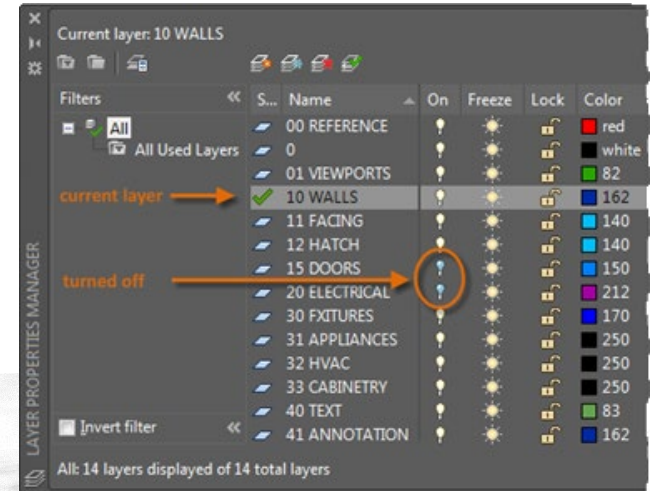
Current layer: 10 WALLS

Filters

All

All Used Layers

current layer

turned off

Invert filter

| S... | Name | On | Freeze | Lock | Color |
|---|---|---|---|---|---|
| | 00 REFERENCE | | | | red |
| | 0 | | | | white |
| | 01 VIEWPORTS | | | | 82 |
| | 10 WALLS | | | | 162 |
| | 11 FACING | | | | 140 |
| | 12 HATCH | | | | 140 |
| | 15 DOORS | | | | 150 |
| | 20 ELECTRICAL | | | | 212 |
| | 30 FXITURES | | | | 170 |
| | 31 APPLIANCES | | | | 250 |
| | 32 HVAC | | | | 250 |
| | 33 CABINETRY | | | | 250 |
| | 40 TEXT | | | | 83 |
| | 41 ANNOTATION | | | | 162 |

All: 14 layers displayed of 14 total layers

LAYER PROPERTIES MANAGER